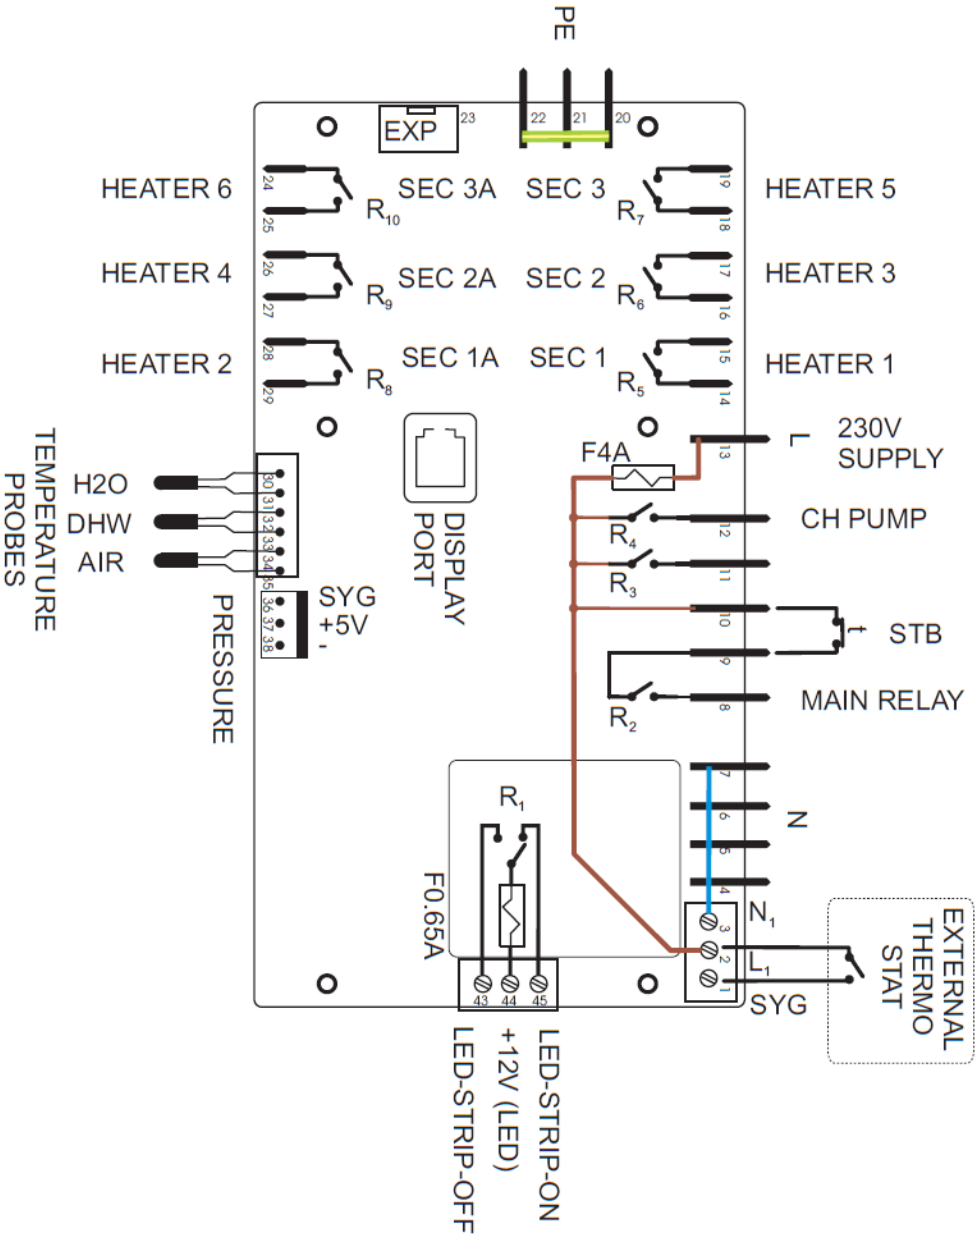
PE

EXP 23 22 21 20

HEATER 6 24 25 $R_{10}$ SEC 3A SEC 3 $R_7$ 19 18 HEATER 5

HEATER 4 26 27 $R_9$ SEC 2A SEC 2 $R_6$ 17 16 HEATER 3

HEATER 2 28 29 $R_8$ SEC 1A SEC 1 $R_5$ 15 14 HEATER 1

F4A 13 L 230V SUPPLY

TEMPERATURE PROBES
H2O
DHW
AIR
30 31 32 33 34 35

DISPLAY PORT

$R_4$ 12 CH PUMP

$R_3$ 11

10 t STB

9

$R_2$ 8 MAIN RELAY

PRESSURE
36 37 38
SYG
+5V
-

7 6 5 4 N

$R_1$

F0.65A

3 $N_1$
2 $L_1$
1
SYG

EXTERNAL THERMO STAT

43 44 45

LED-STRIP-OFF
+12V (LED)
LED-STRIP-ON